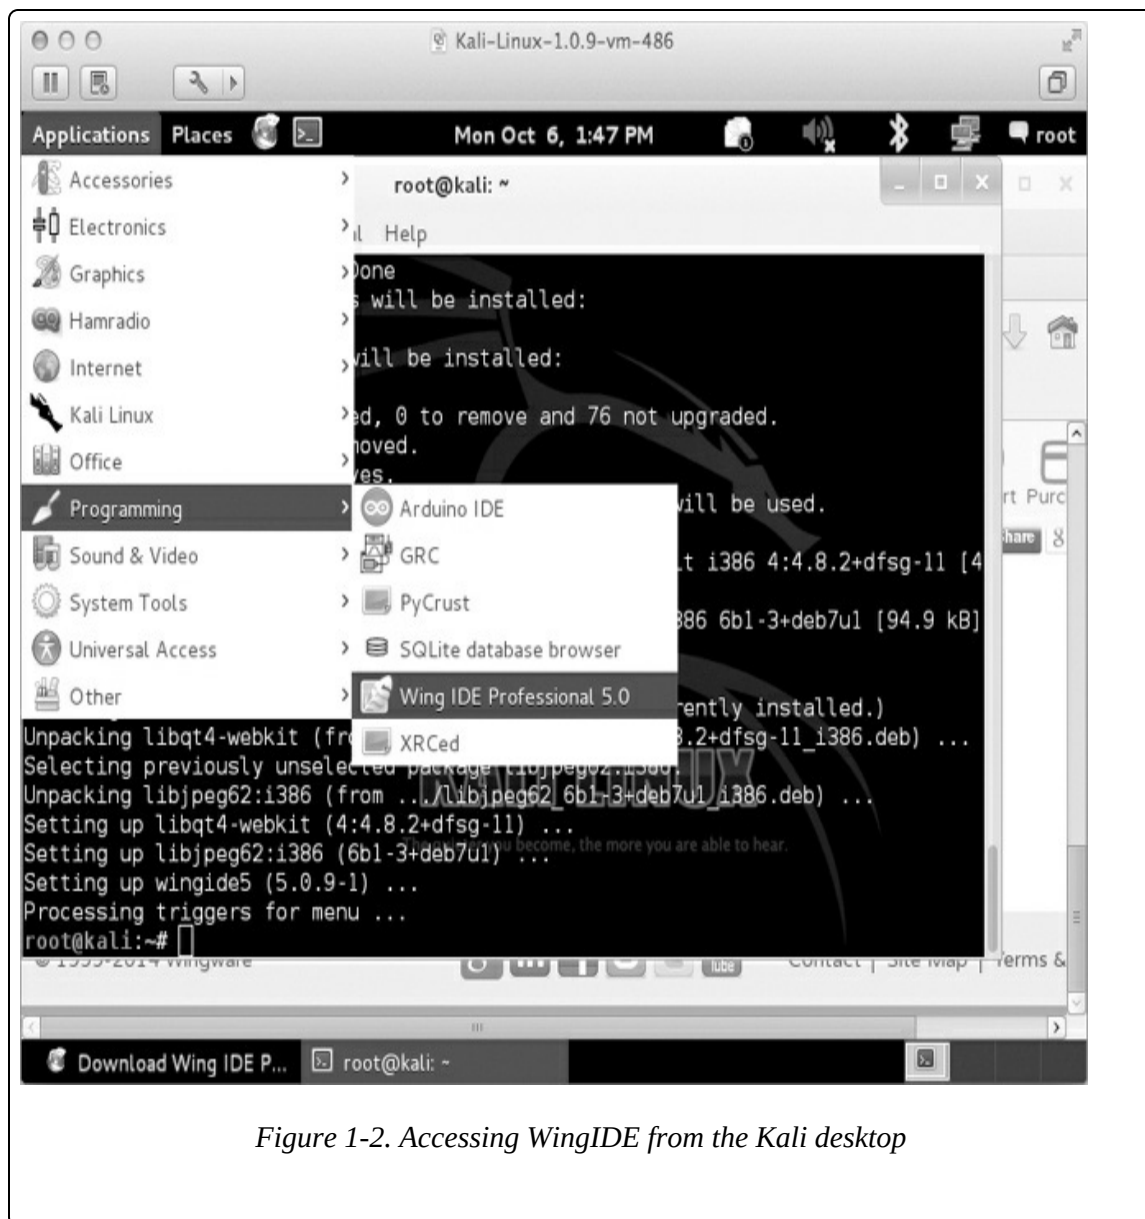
Kali-Linux-1.0.9-vm-486

Applications Places Mon Oct 6, 1:47 PM root

Accessories
Electronics
Graphics
Hamradio
Internet
Kali Linux
Office
Programming
Sound & Video
System Tools
Universal Access
Other

Arduino IDE
GRC
PyCrust
SQLite database browser
Wing IDE Professional 5.0
XRCed

root@kali: ~
l Help
Done
s will be installed:
will be installed:
ed, 0 to remove and 76 not upgraded.
moved.
yes.
will be used.
t i386 4:4.8.2+dfsg-11 [4
386 6b1-3+deb7u1 [94.9 kB]
rently installed.)
Unpacking libqt4-webkit (fr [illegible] 8.2+dfsg-11_i386.deb) ...
Selecting previously unselected package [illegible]
Unpacking libjpeg62:i386 (from .../libjpeg62_6b1-3+deb7u1_i386.deb) ...
Setting up libqt4-webkit (4:4.8.2+dfsg-11) ...
Setting up libjpeg62:i386 (6b1-3+deb7u1) ...
Setting up wingide5 (5.0.9-1) ...
Processing triggers for menu ...
root@kali:~#

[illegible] you become, the more you are able to hear.

rt Purc
Share
© 1999-2014 Wingware
Contact | Site Map | Terms &

Download Wing IDE P... root@kali: ~

Figure 1-2. Accessing WingIDE from the Kali desktop